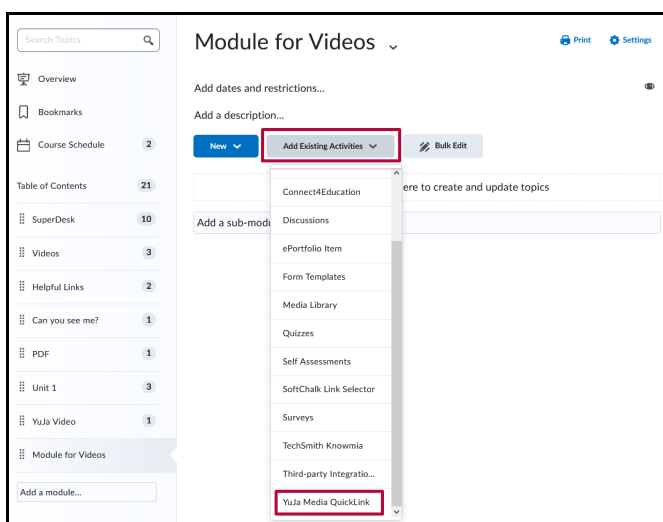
Search Topics

Overview

Bookmarks

Course Schedule 2

Table of Contents 21

SuperDesk 10

Videos 3

Helpful Links 2

Can you see me? 1

PDF 1

Unit 1 3

YuJa Video 1

Module for Videos

Add a module...

Module for Videos

Print Settings

Add dates and restrictions...

Add a description...

New

Add Existing Activities

Bulk Edit

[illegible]ere to create and update topics

Add a sub-modu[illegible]

Connect4Education

Discussions

ePortfolio Item

Form Templates

Media Library

Quizzes

Self Assessments

SoftChalk Link Selector

Surveys

TechSmith Knowmia

Third-party Integratio...

YuJa Media QuickLink